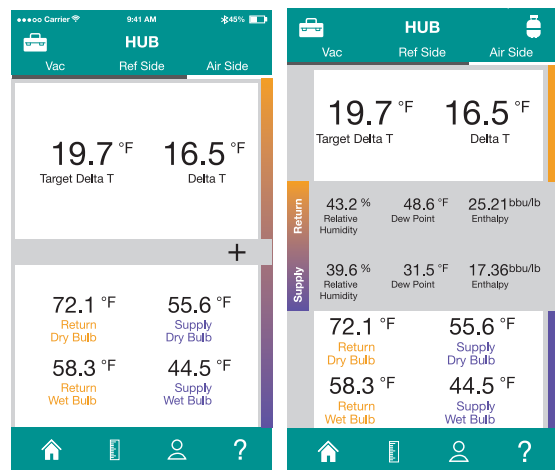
●●●○○ Carrier 9:41 AM 45%

HUB

Vac Ref Side Air Side

19.7 °F
Target Delta T

16.5 °F
Delta T

+

72.1 °F
Return
Dry Bulb

55.6 °F
Supply
Dry Bulb

58.3 °F
Return
Wet Bulb

44.5 °F
Supply
Wet Bulb

?

HUB

Vac Ref Side Air Side

19.7 °F
Target Delta T

16.5 °F
Delta T

Return

43.2 %
Relative Humidity

48.6 °F
Dew Point

25.21 bbu/lb
Enthalpy

Supply

39.6 %
Relative Humidity

31.5 °F
Dew Point

17.36 bbu/lb
Enthalpy

72.1 °F
Return
Dry Bulb

55.6 °F
Supply
Dry Bulb

58.3 °F
Return
Wet Bulb

44.5 °F
Supply
Wet Bulb

?